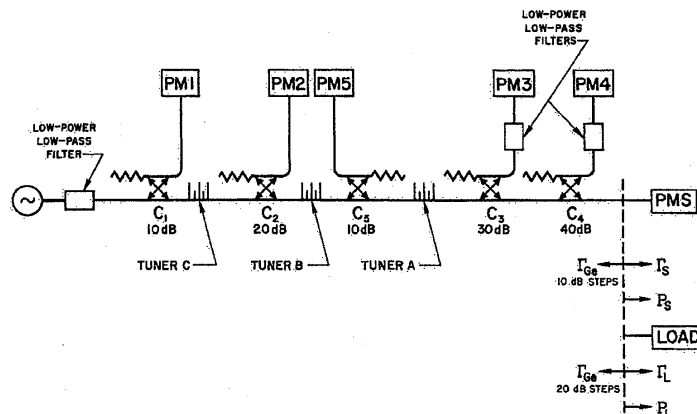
LOW-POWER LOW-PASS FILTERS

PM1

PM2

PM5

PM3

PM4

LOW-POWER LOW-PASS FILTER

$C_1$ 10dB

$C_2$ 20dB

$C_5$ 10dB

$C_3$ 30dB

$C_4$ 40dB

PMS

TUNER C

TUNER B

TUNER A

$\Gamma_{Ge}$ 10 dB STEPS

$\Gamma_S$

$P_S$

LOAD

$\Gamma_{Ge}$ 20 dB STEPS

$\Gamma_L$

$P_L$